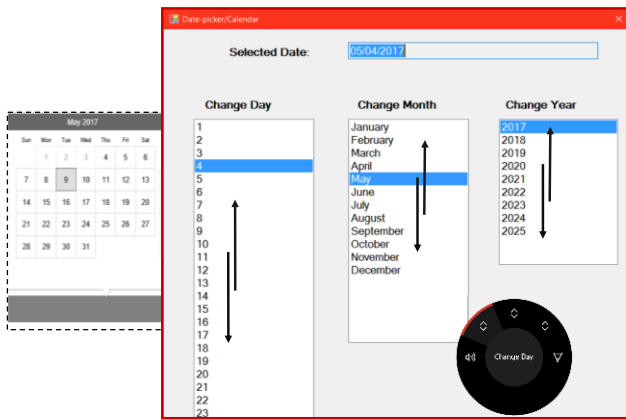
May 2017

| Sun | Mon | Tue | Wed | Thu | Fri | Sat |
|---|---|---|---|---|---|---|
| | 1 | 2 | 3 | 4 | 5 | 6 |
| 7 | 8 | 9 | 10 | 11 | 12 | 13 |
| 14 | 15 | 16 | 17 | 18 | 19 | 20 |
| 21 | 22 | 23 | 24 | 25 | 26 | 27 |
| 28 | 29 | 30 | 31 | | | |

Date-picker/Calendar

Selected Date: 05/04/2017

Change Day
1
2
3
4
5
6
7
8
9
10
11
12
13
14
15
16
17
18
19
20
21
22
23

Change Month
January
February
March
April
May
June
July
August
September
October
November
December

Change Year
2017
2018
2019
2020
2021
2022
2023
2024
2025

Change Day